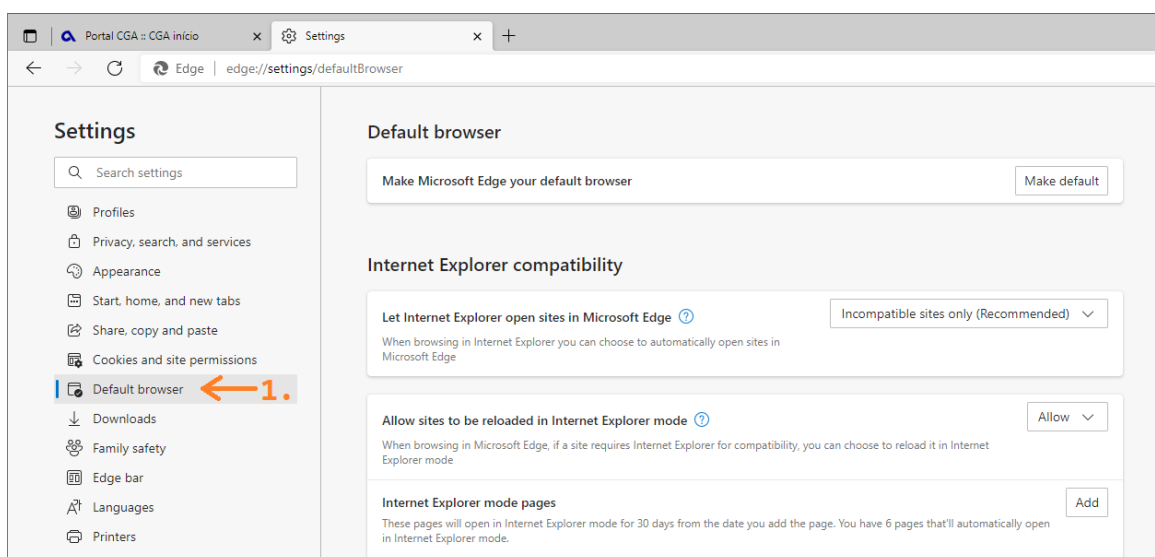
Portal CGA :: CGA início
Settings
Edge | edge://settings/defaultBrowser

Settings
Search settings
Profiles
Privacy, search, and services
Appearance
Start, home, and new tabs
Share, copy and paste
Cookies and site permissions
Default browser
1.
Downloads
Family safety
Edge bar
Languages
Printers

Default browser
Make Microsoft Edge your default browser
Make default

Internet Explorer compatibility
Let Internet Explorer open sites in Microsoft Edge
Incompatible sites only (Recommended)
When browsing in Internet Explorer you can choose to automatically open sites in Microsoft Edge

Allow sites to be reloaded in Internet Explorer mode
Allow
When browsing in Microsoft Edge, if a site requires Internet Explorer for compatibility, you can choose to reload it in Internet Explorer mode

Internet Explorer mode pages
Add
These pages will open in Internet Explorer mode for 30 days from the date you add the page. You have 6 pages that'll automatically open in Internet Explorer mode.